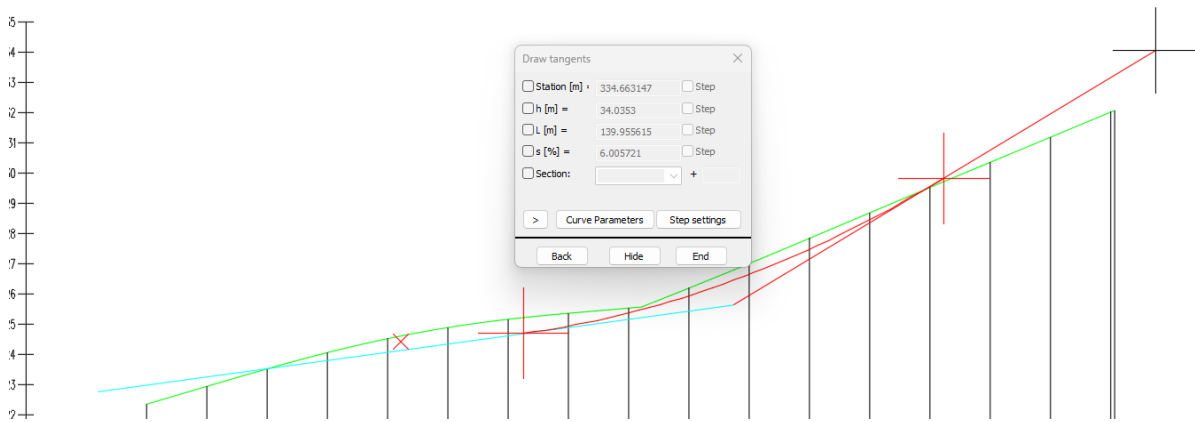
35
34
33
32
31
30
29
28
27
26
25
24
23
22

Draw tangents

Station [m] = 334.663147 Step
h [m] = 34.0353 Step
L [m] = 139.955615 Step
s [%] = 6.005721 Step
Section: +

> Curve Parameters Step settings

Back Hide End